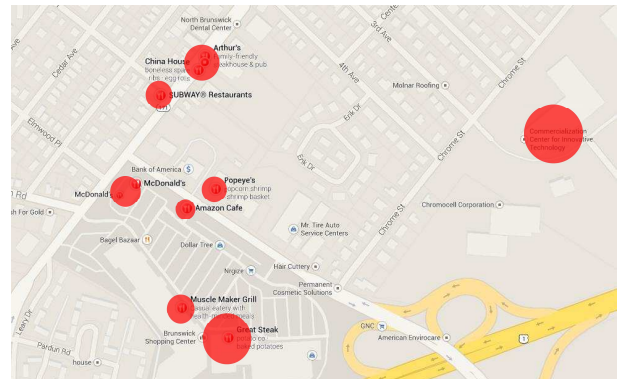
North Brunswick Dental Center
Arthur's
family-friendly steakhouse & pub
China House
boneless spare ribs, egg rolls
SUBWAY® Restaurants
Cedar Ave
Elmwood Pl
4th Ave
3rd Ave
Molnar Roofing
Chrome St
Commercialization Center for Innovative Technology
Erik Dr
Erik Dr
Bank of America
Popeye's
popcorn shrimp, shrimp basket
McDonald's
McDonald's
Amazon Cafe
Rd
Fah Fer Gold
Chromocell Corporation
Chrome St
Mr. Tire Auto Service Centers
Bagel Bazaar
Dollar Tree
Ninjaz
Hair Cuttery
Permanent Cosmetic Solutions
Muscle Maker Grill
casual eatery with health-minded meals
Brunswick Shopping Center
Great Steak
philly cheesesteaks, baked potatoes
GNC
American Envirocare
1
Leary Dr
Pardun Rd
house